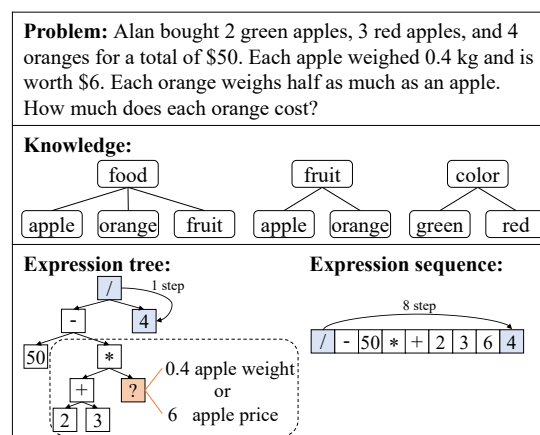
**Problem:** Alan bought 2 green apples, 3 red apples, and 4 oranges for a total of \$50. Each apple weighed 0.4 kg and is worth \$6. Each orange weighs half as much as an apple. How much does each orange cost?

**Knowledge:**

food
apple orange fruit

fruit
apple orange

color
green red

**Expression tree:**

/ 1 step
- 4
50 *
+ ?
2 3

0.4 apple weight
or
6 apple price

**Expression sequence:**

8 step

| / | - | 50 | * | + | 2 | 3 | 6 | 4 |
|---|---|---|---|---|---|---|---|---|